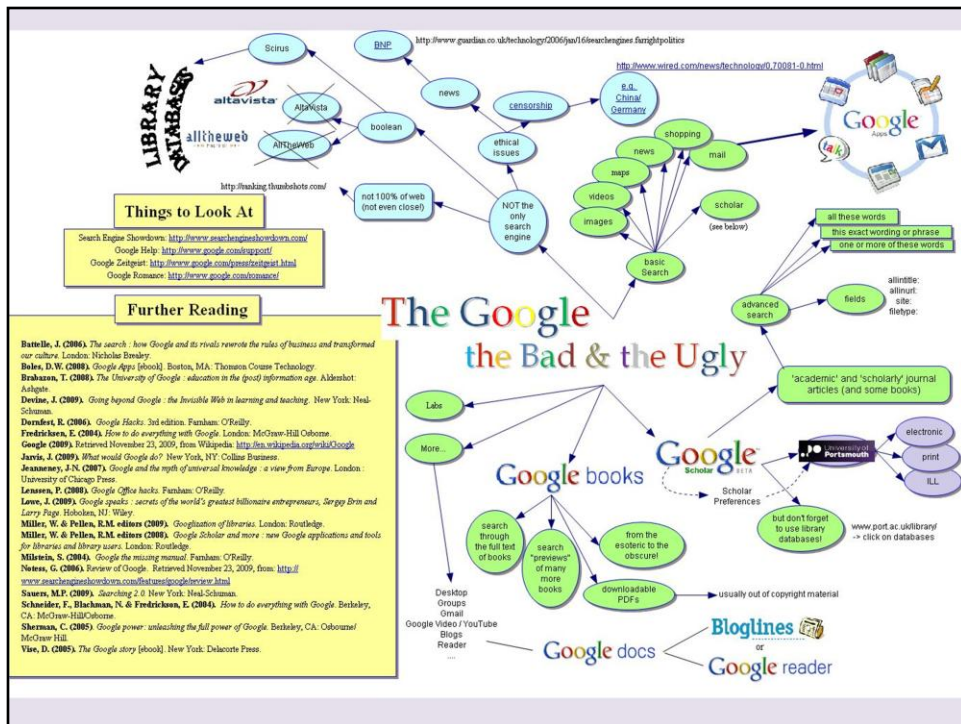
LIBRARY DATABASES

Scirus

altavista

AltaVista

alltheweb

AllTheWeb

boolean

BNP

http://www.guardian.co.uk/technology/2006/jan/16/searchengines.farrightpolitics

news

censorship

http://www.wired.com/news/technology/0,70081-0.html

e.g. China/ Germany

ethical issues

shopping

news

mail

Google Apps

maps

videos

images

scholar

(see below)

http://ranking.thumbshots.com/

not 100% of web (not even close!)

NOT the only search engine

basic Search

all these words

this exact wording or phrase

one or more of these words

Things to Look At

Search Engine Showdown: http://www.searchengineshowdown.com/
Google Help: http://www.google.com/support/
Google Zeitgeist: http://www.google.com/press/zeitgeist.html
Google Romance: http://www.google.com/romance/

Further Reading

Battelle, J. (2006). The search : how Google and its rivals rewrote the rules of business and transformed our culture. London: Nicholas Brealey.
Boles, D.W. (2008). Google Apps [ebook]. Boston, MA: Thomson Course Technology.
Brabazon, T. (2008). The University of Google : education in the (post) information age. Aldershot: Ashgate.
Devine, J. (2009). Going beyond Google : the Invisible Web in learning and teaching. New York: Neal-Schuman.
Dornfest, R. (2006). Google Hacks. 3rd edition. Farnham: O'Reilly.
Fredricksen, E. (2004). How to do everything with Google. London: McGraw-Hill Osborne.
Google (2009). Retrieved November 23, 2009, from Wikipedia: http://en.wikipedia.org/wiki/Google
Jarvis, J. (2009). What would Google do? New York, NY: Collins Business.
Jeanneney, J-N. (2007). Google and the myth of universal knowledge : a view from Europe. London: University of Chicago Press.
Lenssen, P. (2008). Google Office hacks. Farnham: O'Reilly.
Lowe, J. (2009). Google speaks : secrets of the world's greatest billionaire entrepreneurs, Sergey Brin and Larry Page. Hoboken, NJ: Wiley.
Miller, W. & Pellen, R.M. editors (2009). Googlization of libraries. London: Routledge.
Miller, W. & Pellen, R.M. editors (2008). Google Scholar and more : new Google applications and tools for libraries and library users. London: Routledge.
Milstein, S. (2004). Google the missing manual. Farnham: O'Reilly.
Notess, G. (2006). Review of Google. Retrieved November 23, 2009, from: http://www.searchengineshowdown.com/features/google/review.html
Sauers, M.P. (2009). Searching 2.0. New York: Neal-Schuman.
Schneider, F., Blachman, N. & Fredrickson, E. (2004). How to do everything with Google. Berkeley, CA: McGraw-Hill/Osborne.
Sherman, C. (2005). Google power : unleashing the full power of Google. Berkeley, CA: Osbourne/McGraw Hill.
Vise, D. (2005). The Google story [ebook]. New York: Delacorte Press.

advanced search

fields

allintitle:
allinurl:
site:
filetype:

The Google
the Bad & the Ugly

'academic' and 'scholarly' journal articles (and some books)

Labs

More...

Google Scholar BETA

University of Portsmouth

electronic

print

ILL

Scholar Preferences

but don't forget to use library databases!

www.port.ac.uk/library/
-> click on databases

Google books

search through the full text of books

search "previews" of many more books

from the esoteric to the obscure!

downloadable PDFs

usually out of copyright material

Desktop
Groups
Gmail
Google Video / YouTube
Blogs
Reader
....

Google docs

Bloglines

or

Google reader